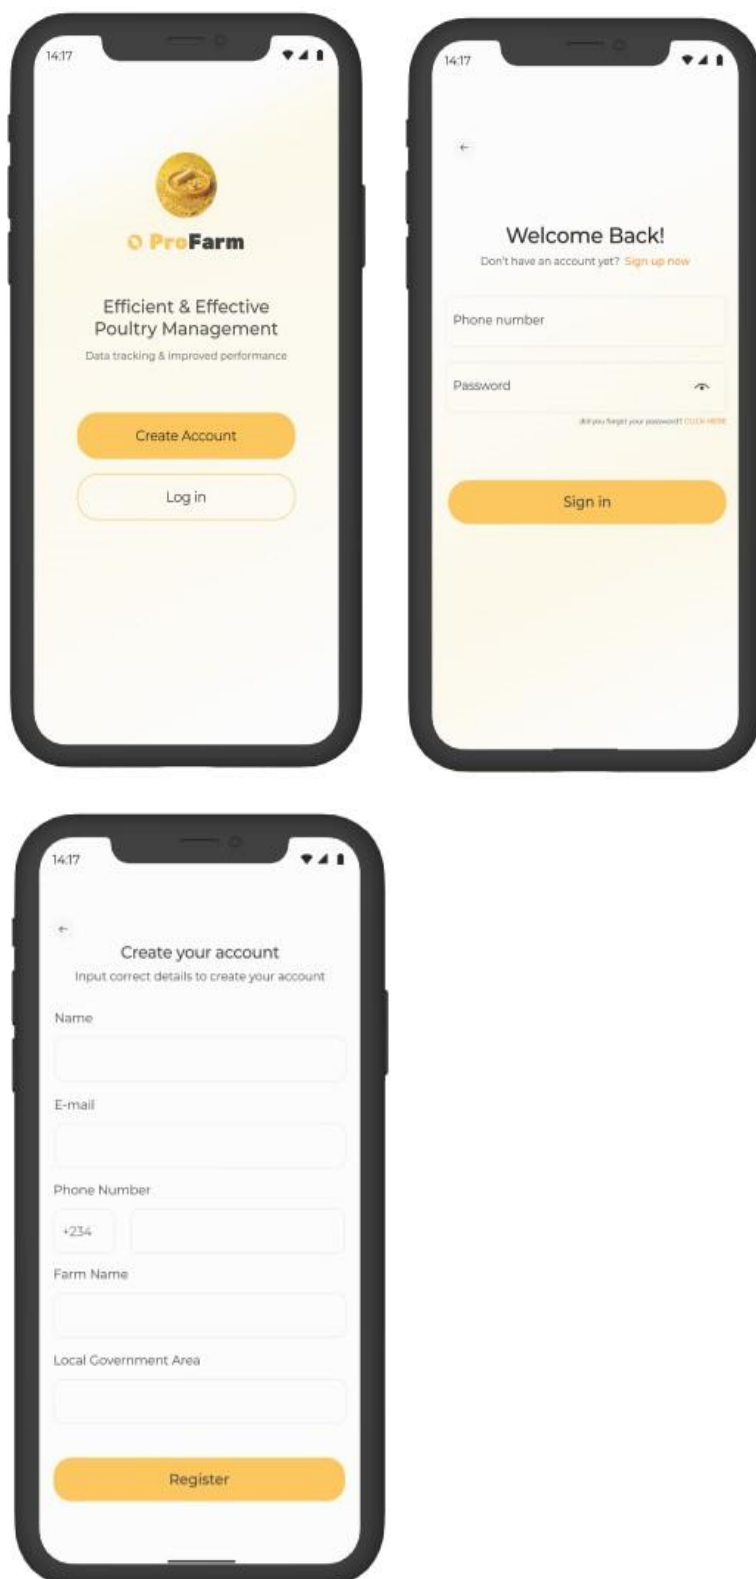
14:17

ProFarm

Efficient & Effective Poultry Management

Data tracking & improved performance

Create Account

Log in

14:17

Welcome Back!

Don't have an account yet? Sign up now

Phone number

Password

did you forget your password? CLICK HERE

Sign in

14:17

Create your account

Input correct details to create your account

Name

E-mail

Phone Number

+234

Farm Name

Local Government Area

Register